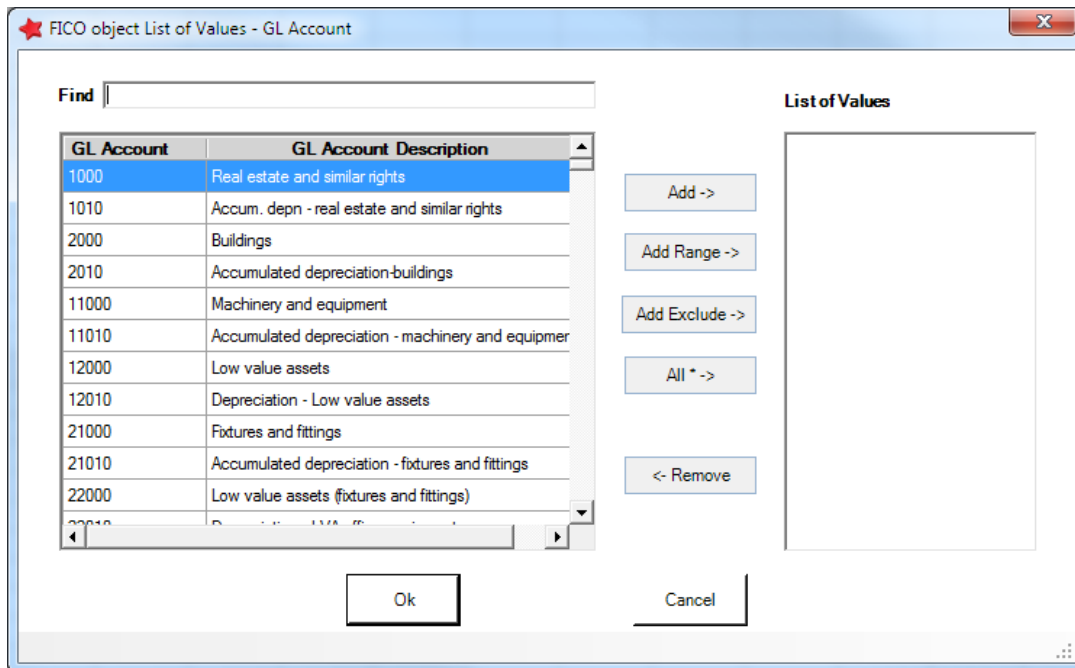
FICO object List of Values - GL Account

Find

| GL Account | GL Account Description |
|---|---|
| 1000 | Real estate and similar rights |
| 1010 | Accum. depn - real estate and similar rights |
| 2000 | Buildings |
| 2010 | Accumulated depreciation-buildings |
| 11000 | Machinery and equipment |
| 11010 | Accumulated depreciation - machinery and equipmer |
| 12000 | Low value assets |
| 12010 | Depreciation - Low value assets |
| 21000 | Fixtures and fittings |
| 21010 | Accumulated depreciation - fixtures and fittings |
| 22000 | Low value assets (fixtures and fittings) |
| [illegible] | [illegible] |

Add ->

Add Range ->

Add Exclude ->

All * ->

<- Remove

List of Values

Ok

Cancel